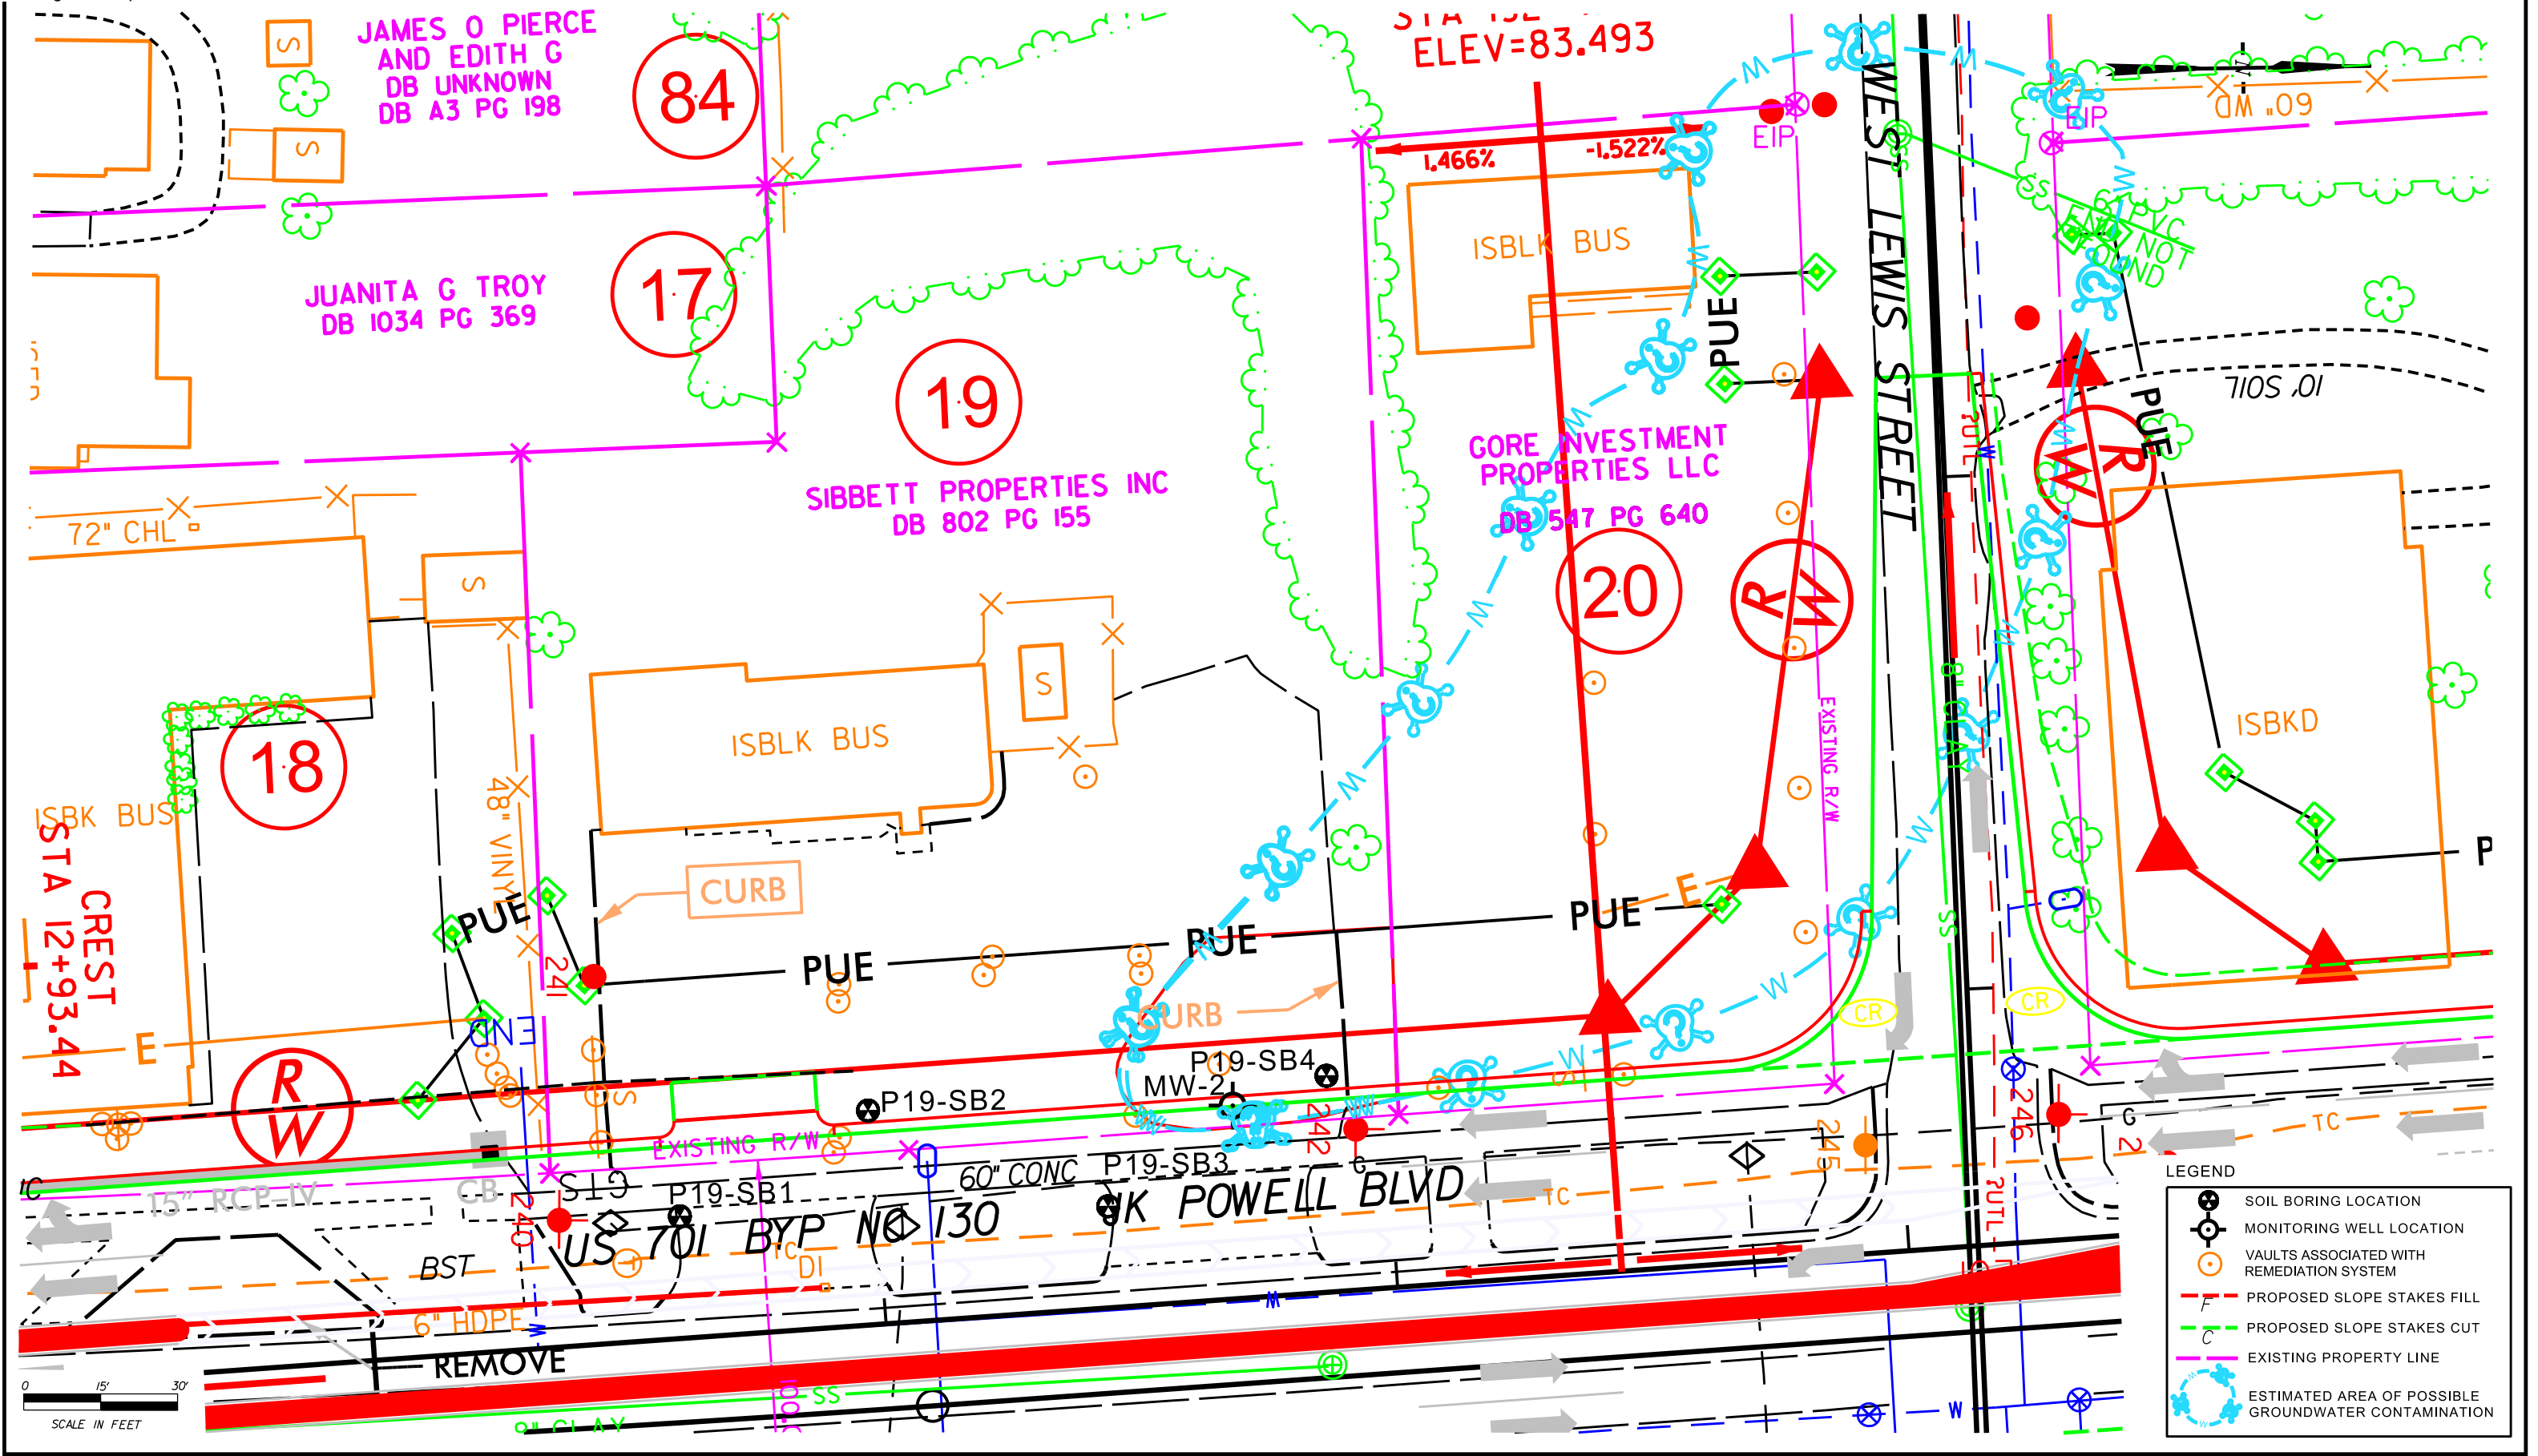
JAMES O PIERCE AND EDITH G DB UNKNOWN DB A3 PG 198

84

S

S

STA 13E
ELEV=83.493

1.466%
-1.522%

EIP

EIP

WEST LEWIS STREET

ISBLK BUS

JUANITA G TROY DB 1034 PG 369

17

19

SIBBETT PROPERTIES INC DB 802 PG 155

GORE INVESTMENT PROPERTIES LLC DB 547 PG 640

20

R/W

PUE

10' SOIL

PUE

R/W

EMP PVC NOT FOUND

72" CHL

S

ISBLK BUS

S

18

ISBK BUS

STA 12+93.44 CREST

48" VINYL

CURB

PUE

PUE

PUE

PUE

PUE

CURB

E

E

R/W

END

P19-SB4
MW-2
P19-SB2
EXISTING R/W
P19-SB3
P19-SB1
60" CONC
US 70I BYP NC 130
JK POWELL BLVD
15" RCP-IV
CB
BST
6" HDPE
REMOVE
TC
DI
EXISTING R/W
8" CLAY
ISBKD
P
CR
CR
TC
TC
SS
W
W

0 15' 30'
SCALE IN FEET

LEGEND
SOIL BORING LOCATION
MONITORING WELL LOCATION
VAULTS ASSOCIATED WITH REMEDIATION SYSTEM
F PROPOSED SLOPE STAKES FILL
C PROPOSED SLOPE STAKES CUT
EXISTING PROPERTY LINE
ESTIMATED AREA OF POSSIBLE GROUNDWATER CONTAMINATION